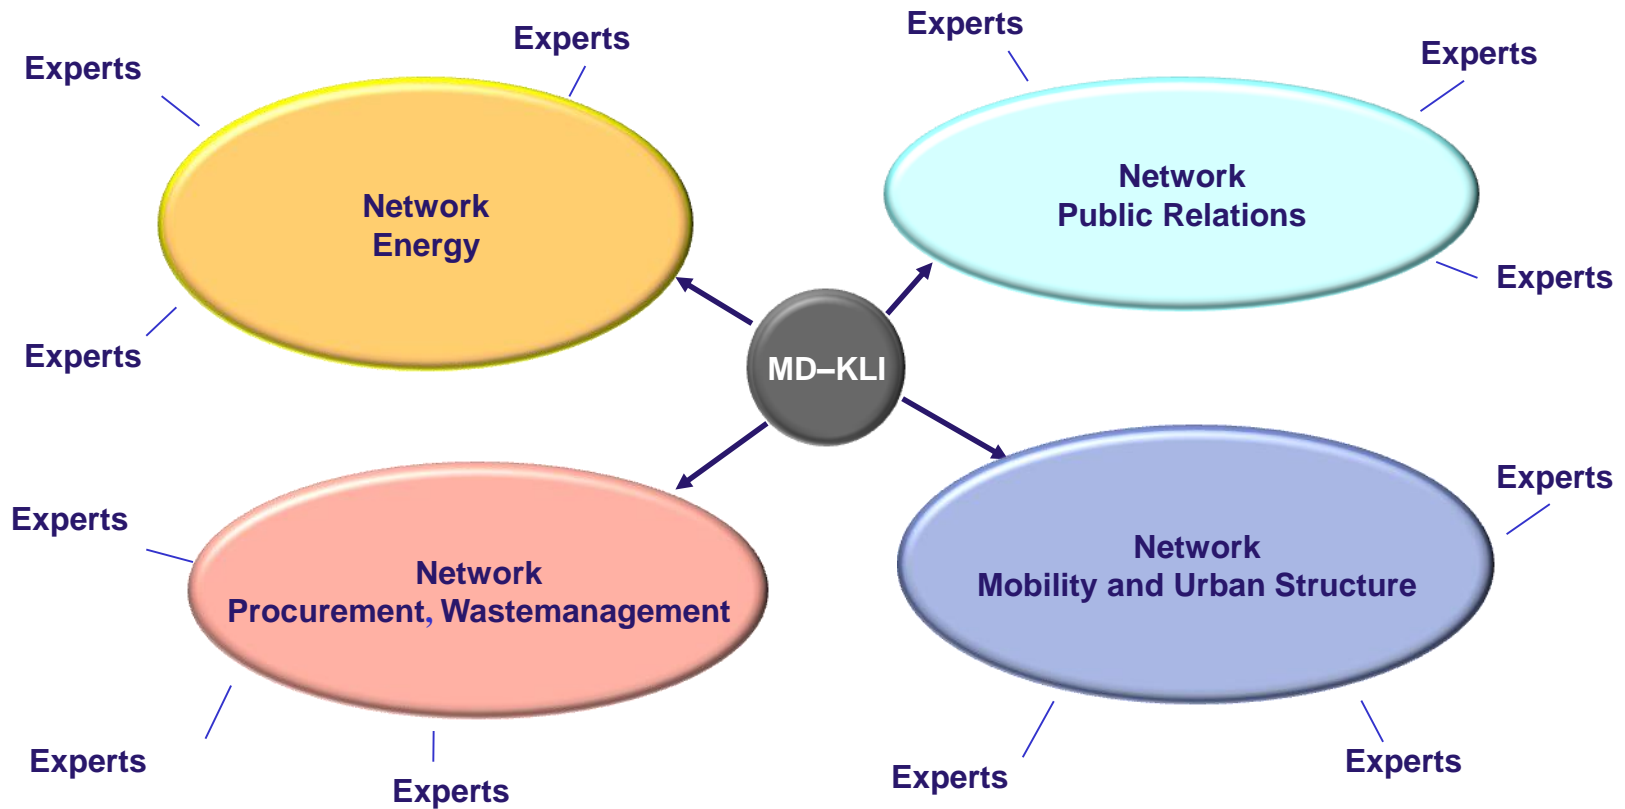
Experts

Experts

Network Energy

Experts

Experts

Experts

Network Public Relations

Experts

MD–KLI

Experts

Network Procurement, Wastemanagement

Experts

Experts

Experts

Network Mobility and Urban Structure

Experts

Experts